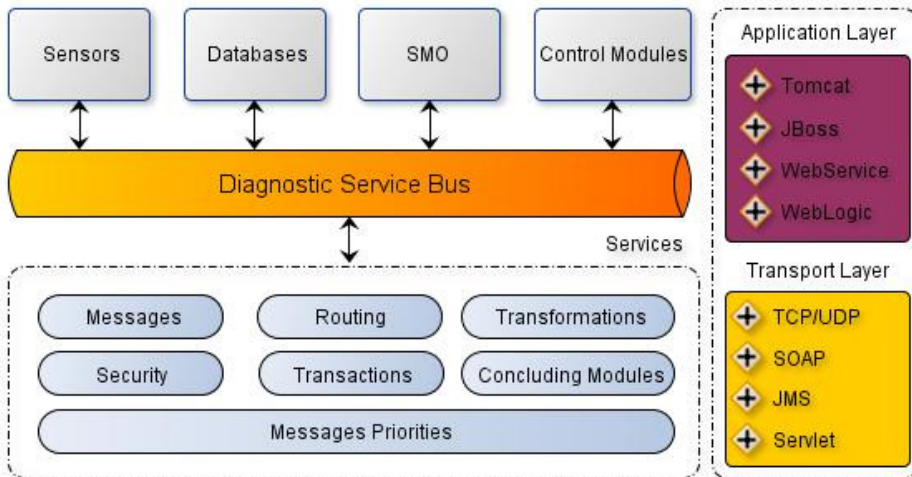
Sensors

Databases

SMO

Control Modules

Diagnostic Service Bus

Services

Messages

Routing

Transformations

Security

Transactions

Concluding Modules

Messages Priorities

Application Layer

Tomcat

JBoss

WebService

WebLogic

Transport Layer

TCP/UDP

SOAP

JMS

Servlet